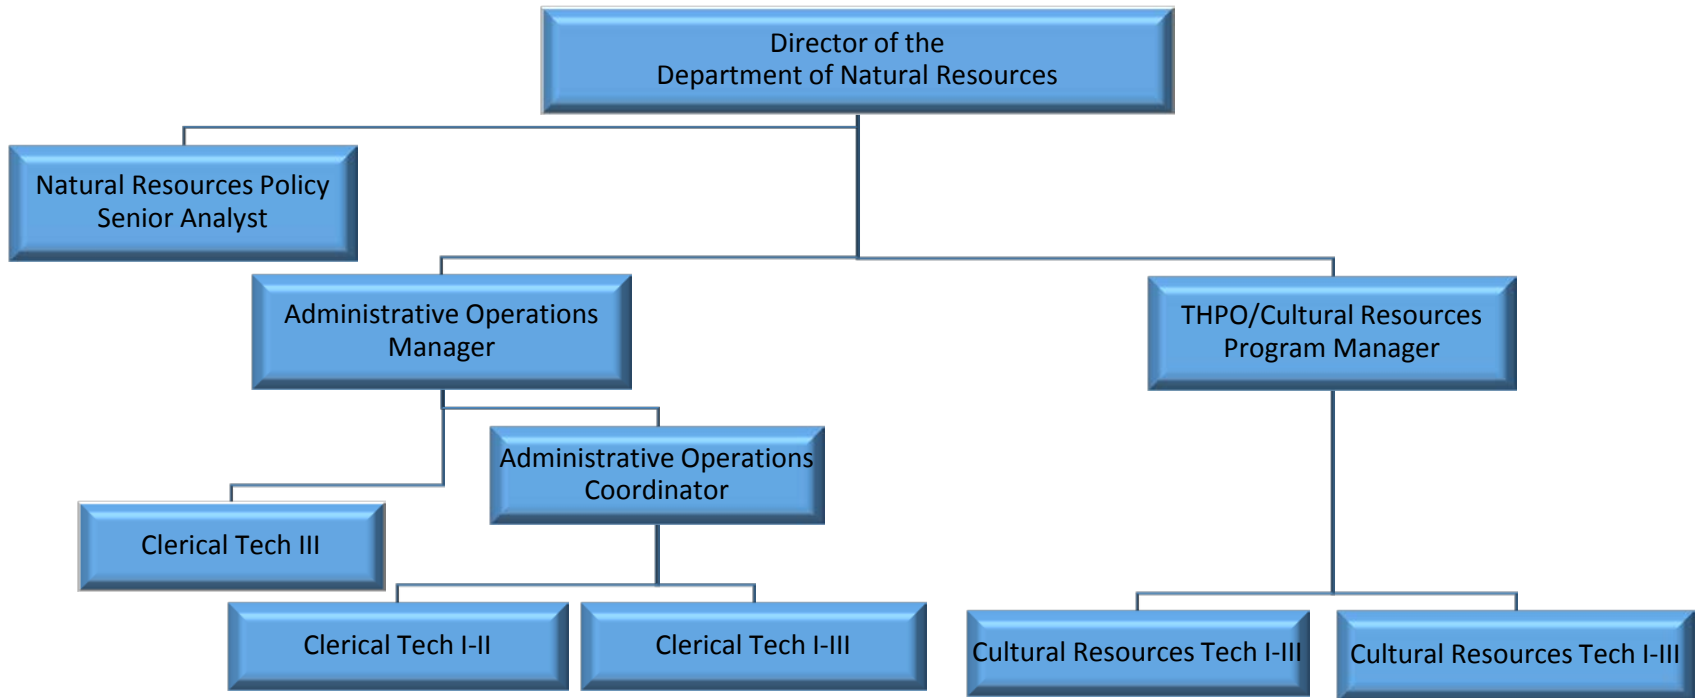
Director of the
Department of Natural Resources

Natural Resources Policy
Senior Analyst

Administrative Operations
Manager

THPO/Cultural Resources
Program Manager

Administrative Operations
Coordinator

Clerical Tech III

Clerical Tech I-II

Clerical Tech I-III

Cultural Resources Tech I-III

Cultural Resources Tech I-III